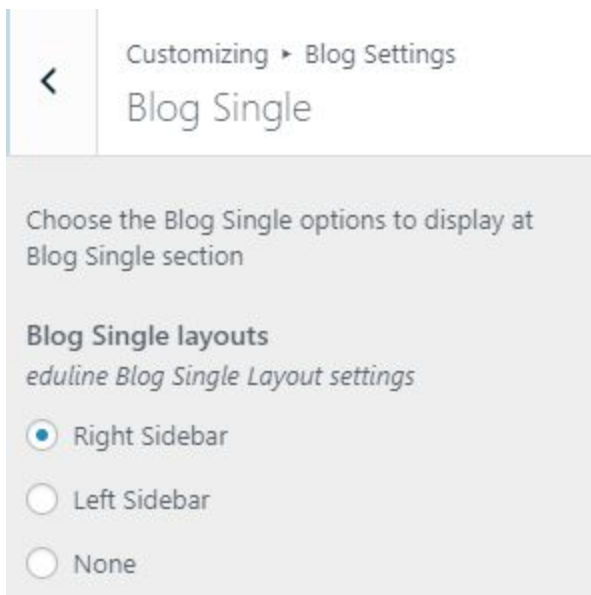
<

Customizing ▸ Blog Settings

Blog Single

Choose the Blog Single options to display at Blog Single section

Blog Single layouts

*eduline Blog Single Layout settings*

Right Sidebar

Left Sidebar

None